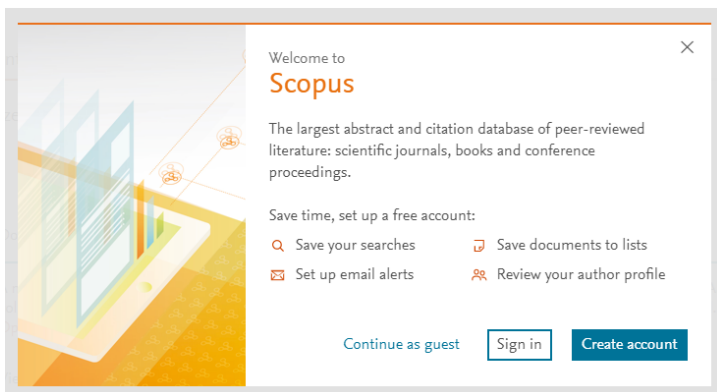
Welcome to
Scopus

The largest abstract and citation database of peer-reviewed literature: scientific journals, books and conference proceedings.

Save time, set up a free account:

Save your searches
Save documents to lists
Set up email alerts
Review your author profile

Continue as guest
Sign in
Create account